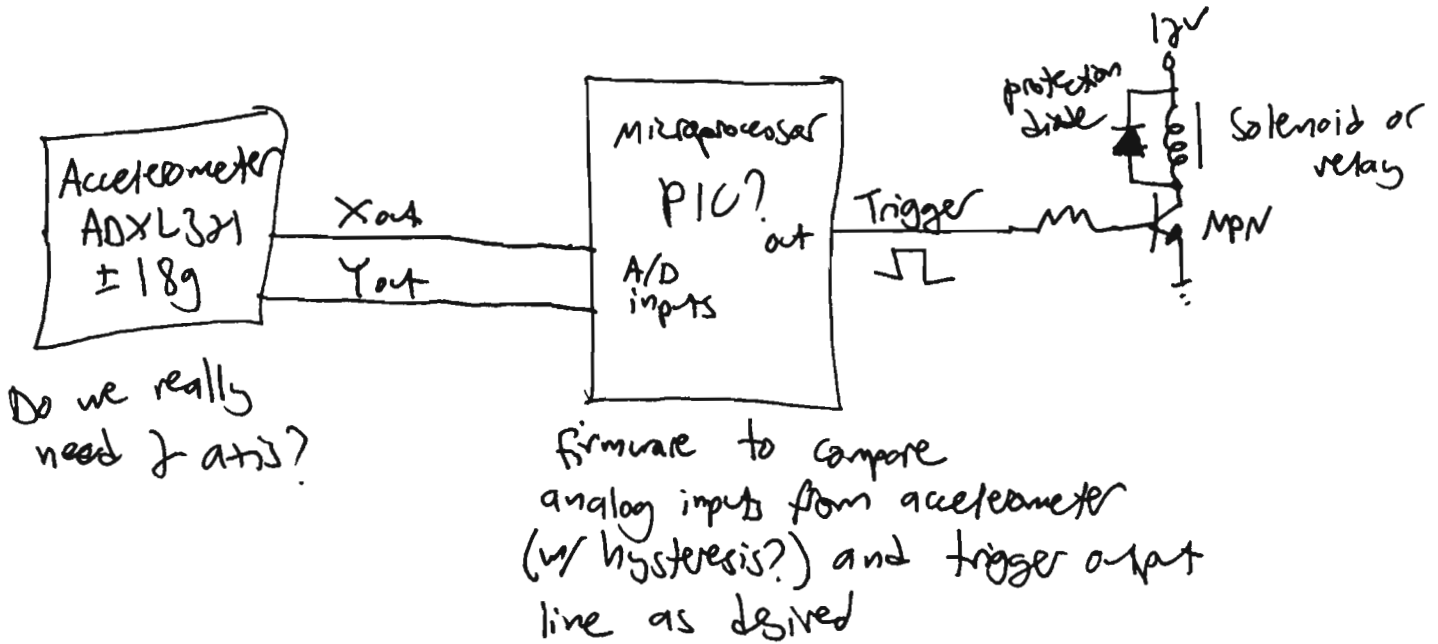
12V

protection diode

Solenoid or relay

Accelerometer ADXL321 ±18g

Xout

Yout

Microprocessor PIC?

A/D inputs

out

Trigger

NPN

Do we really need 2 axis?

firmware to compare analog inputs from accelerometer (w/ hysteresis?) and trigger output line as desired